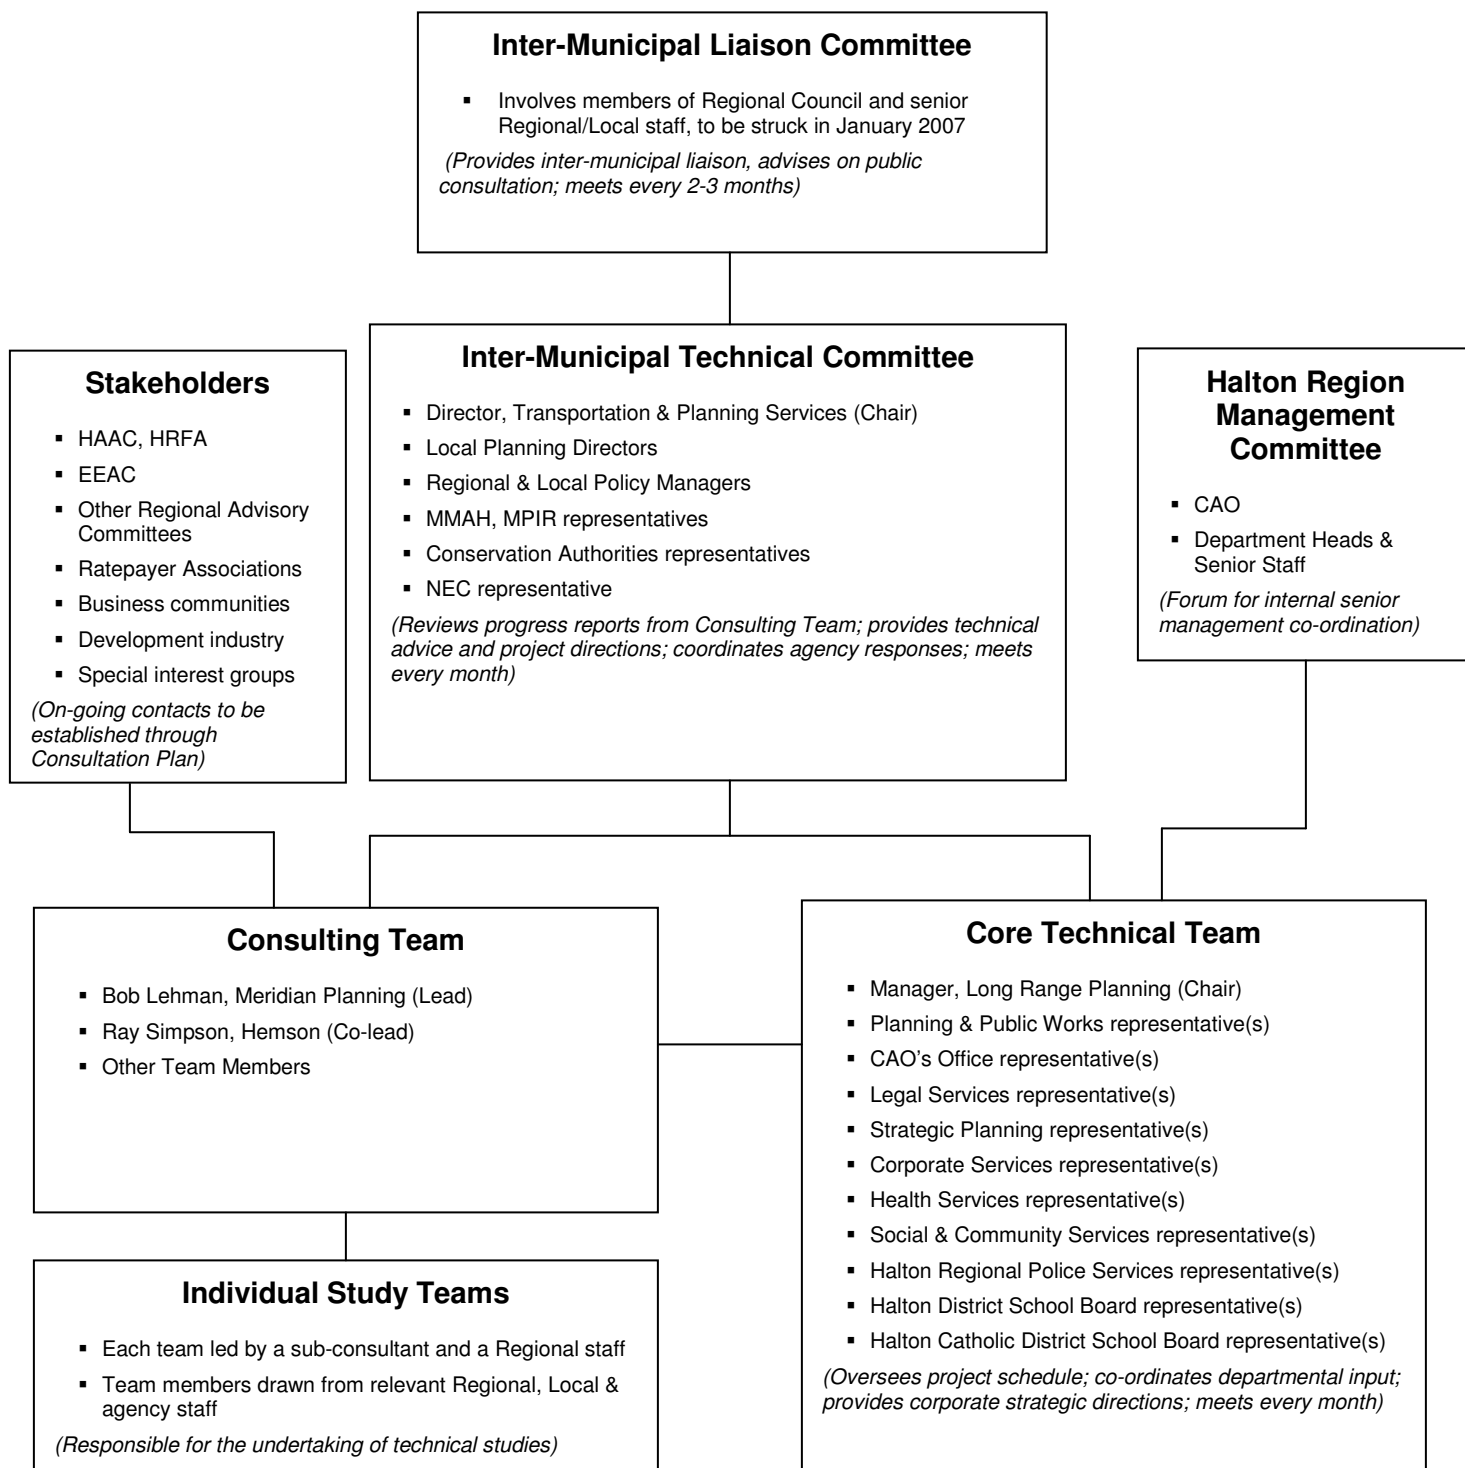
Inter-Municipal Liaison Committee

- Involves members of Regional Council and senior Regional/Local staff, to be struck in January 2007

(Provides inter-municipal liaison, advises on public consultation; meets every 2-3 months)

Stakeholders

- HAAC, HRFA
- EEAC
- Other Regional Advisory Committees
- Ratepayer Associations
- Business communities
- Development industry
- Special interest groups

(On-going contacts to be established through Consultation Plan)

Inter-Municipal Technical Committee

- Director, Transportation & Planning Services (Chair)
- Local Planning Directors
- Regional & Local Policy Managers
- MMAH, MPIR representatives
- Conservation Authorities representatives
- NEC representative

(Reviews progress reports from Consulting Team; provides technical advice and project directions; coordinates agency responses; meets every month)

Halton Region Management Committee

- CAO
- Department Heads & Senior Staff

(Forum for internal senior management co-ordination)

Consulting Team

- Bob Lehman, Meridian Planning (Lead)
- Ray Simpson, Hemson (Co-lead)
- Other Team Members

Core Technical Team

- Manager, Long Range Planning (Chair)
- Planning & Public Works representative(s)
- CAO's Office representative(s)
- Legal Services representative(s)
- Strategic Planning representative(s)
- Corporate Services representative(s)
- Health Services representative(s)
- Social & Community Services representative(s)
- Halton Regional Police Services representative(s)
- Halton District School Board representative(s)
- Halton Catholic District School Board representative(s)

(Oversees project schedule; co-ordinates departmental input; provides corporate strategic directions; meets every month)

Individual Study Teams

- Each team led by a sub-consultant and a Regional staff
- Team members drawn from relevant Regional, Local & agency staff

(Responsible for the undertaking of technical studies)